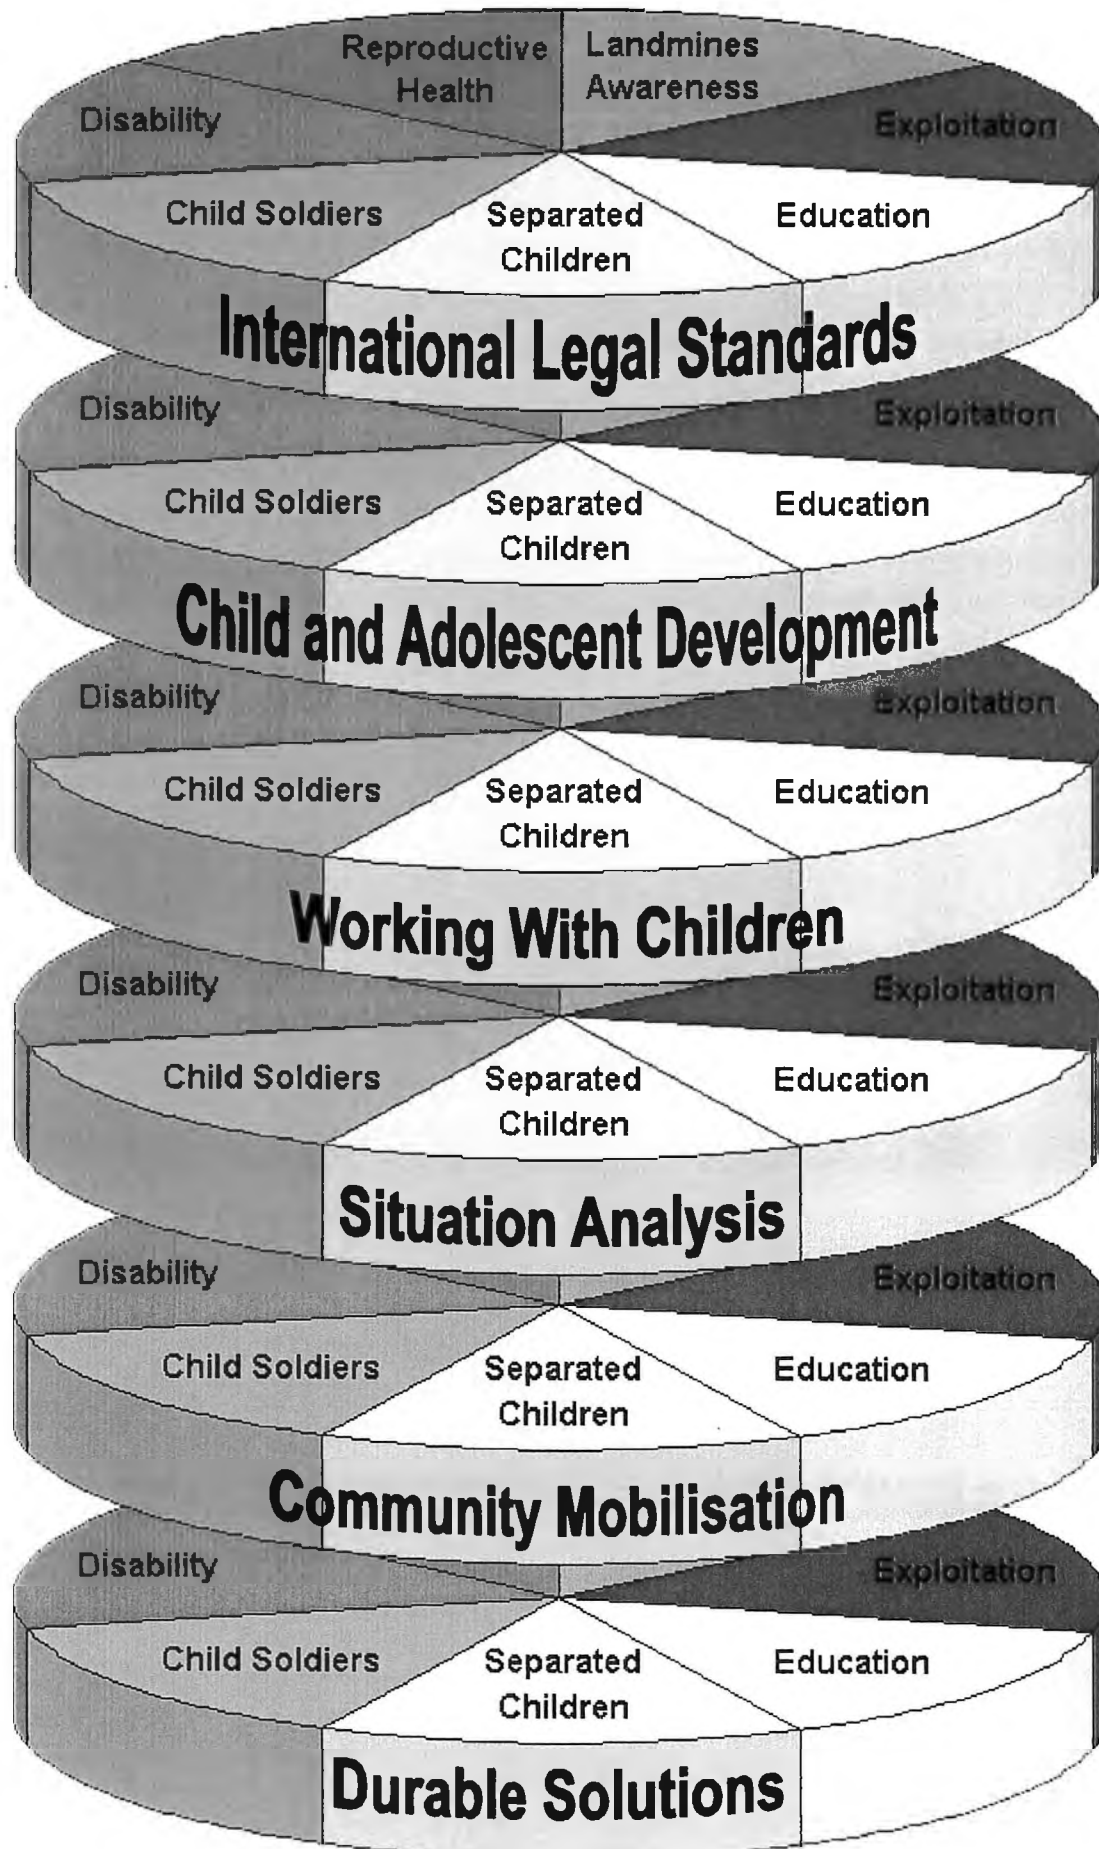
Reproductive Health
Landmines Awareness
Disability
Exploitation
Child Soldiers
Separated Children
Education
International Legal Standards

Disability
Exploitation
Child Soldiers
Separated Children
Education
Child and Adolescent Development

Disability
Exploitation
Child Soldiers
Separated Children
Education
Working With Children

Disability
Exploitation
Child Soldiers
Separated Children
Education
Situation Analysis

Disability
Exploitation
Child Soldiers
Separated Children
Education
Community Mobilisation

Disability
Exploitation
Child Soldiers
Separated Children
Education
Durable Solutions